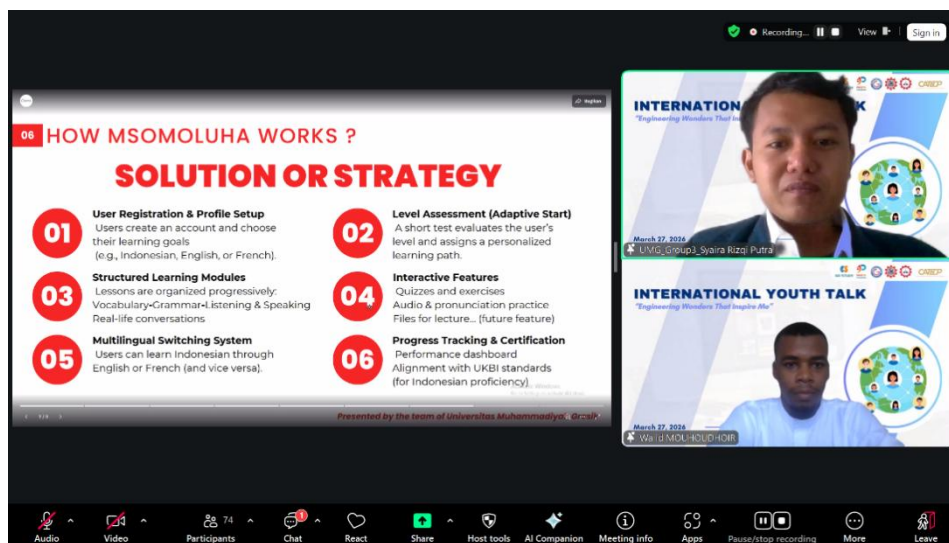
Recording... View Sign in

06 HOW MSOMOLUHA WORKS ?

SOLUTION OR STRATEGY

01 User Registration & Profile Setup
Users create an account and choose their learning goals (e.g., Indonesian, English, or French).

02 Level Assessment (Adaptive Start)
A short test evaluates the user's level and assigns a personalized learning path.

03 Structured Learning Modules
Lessons are organized progressively: Vocabulary-Grammar-Listening & Speaking Real-life conversations

04 Interactive Features
Quizzes and exercises
Audio & pronunciation practice
Files for lecture... (future feature)

05 Multilingual Switching System
Users can learn Indonesian through English or French (and vice versa).

06 Progress Tracking & Certification
Performance dashboard
Alignment with UKBI standards (for Indonesian proficiency)

Presented by the team of Universitas Muhammadiyah Gresik

INTERNATION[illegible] TALK
"Engineering Wonders That In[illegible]"
March 27, 2026
UMG_Group3_Syaira Rizqi Putra

INTERNATIONAL YOUTH TALK
"Engineering Wonders That Inspire Me"
March 27, 2026
Walid MOUHOUDHOIR

Audio Video Participants 74 Chat React Share Host tools AI Companion Meeting info Apps Pause/stop recording More Leave